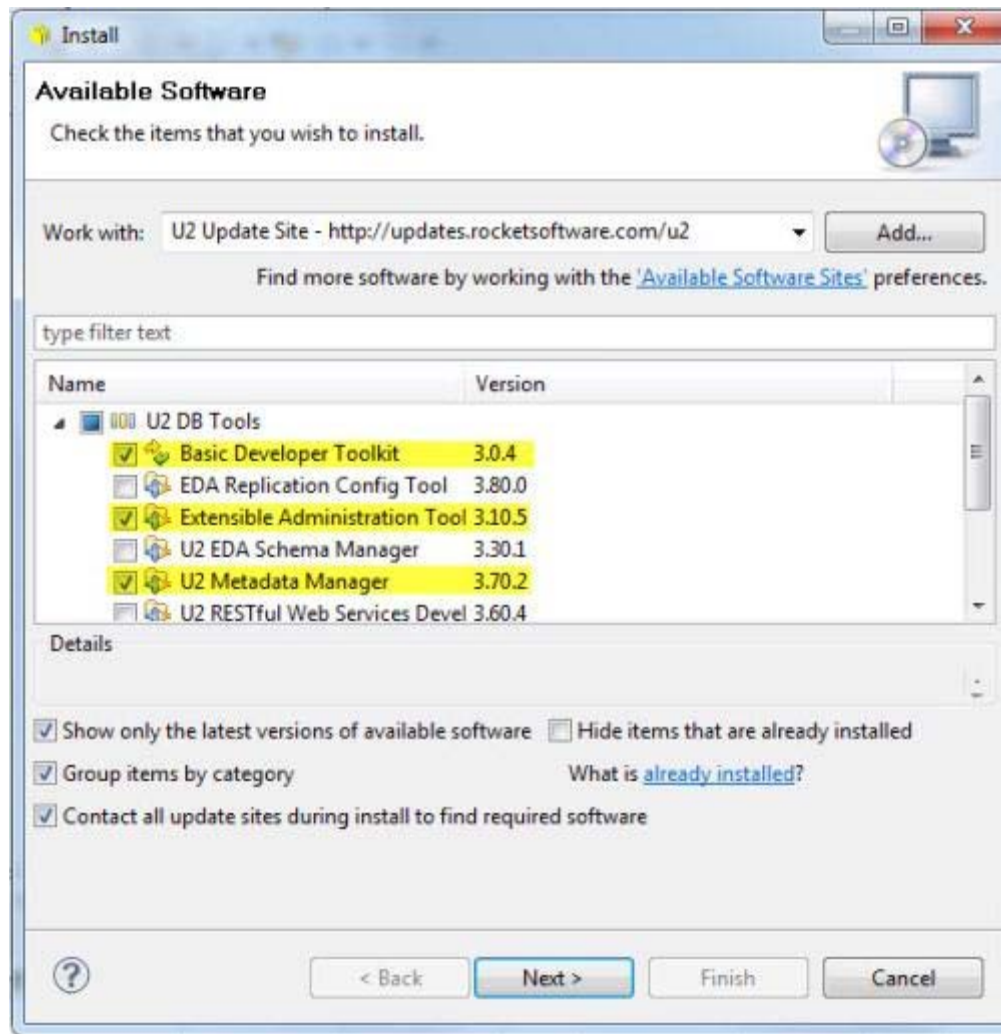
Install

Available Software

Check the items that you wish to install.

Work with: U2 Update Site - http://updates.rocketsoftware.com/u2

Add...

Find more software by working with the 'Available Software Sites' preferences.

type filter text

| Name | Version |
|---|---|
| U2 DB Tools | |
| Basic Developer Toolkit | 3.0.4 |
| EDA Replication Config Tool | 3.80.0 |
| Extensible Administration Tool | 3.10.5 |
| U2 EDA Schema Manager | 3.30.1 |
| U2 Metadata Manager | 3.70.2 |
| U2 RESTful Web Services Devel | 3.60.4 |

Details

Show only the latest versions of available software

Hide items that are already installed

Group items by category

What is already installed?

Contact all update sites during install to find required software

< Back

Next >

Finish

Cancel